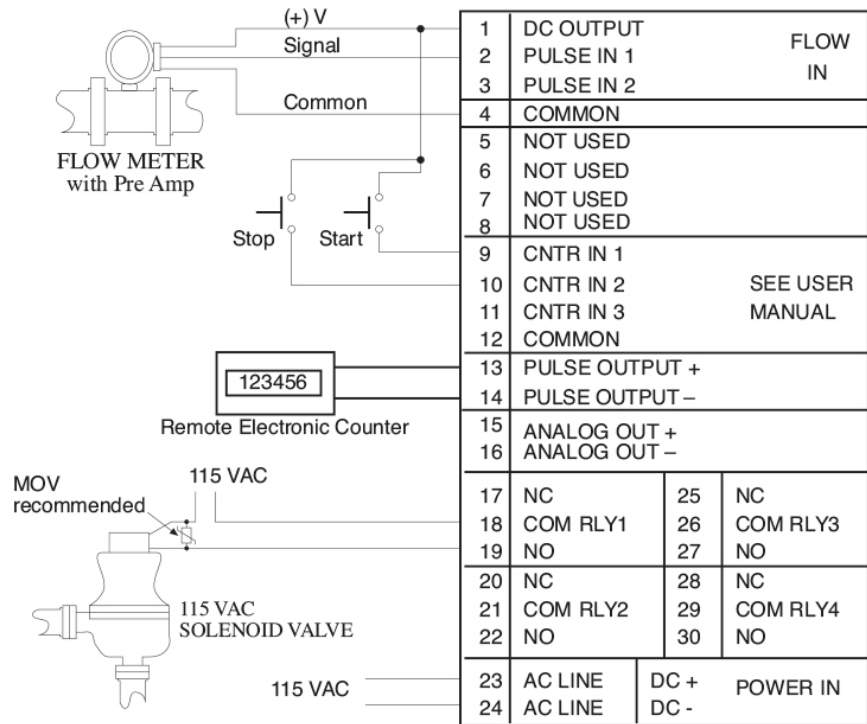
(+) V
Signal
Common

FLOW METER
with Pre Amp

Stop
Start

123456
Remote Electronic Counter

MOV
recommended
115 VAC

115 VAC
SOLENOID VALVE

115 VAC

| | | |
|---|---|---|
| 1 | DC OUTPUT | FLOW IN |
| 2 | PULSE IN 1 | |
| 3 | PULSE IN 2 | |
| 4 | COMMON | |
| 5 | NOT USED | |
| 6 | NOT USED | |
| 7 | NOT USED | |
| 8 | NOT USED | |
| 9 | CNTR IN 1 | |
| 10 | CNTR IN 2 | SEE USER MANUAL |
| 11 | CNTR IN 3 | |
| 12 | COMMON | |
| 13 | PULSE OUTPUT + | |
| 14 | PULSE OUTPUT – | |
| 15 | ANALOG OUT + | |
| 16 | ANALOG OUT – | |

| | | | |
|---|---|---|---|
| 17 | NC | 25 | NC |
| 18 | COM RLY1 | 26 | COM RLY3 |
| 19 | NO | 27 | NO |
| 20 | NC | 28 | NC |
| 21 | COM RLY2 | 29 | COM RLY4 |
| 22 | NO | 30 | NO |

| | | | |
|---|---|---|---|
| 23 | AC LINE | DC + | POWER IN |
| 24 | AC LINE | DC - | |